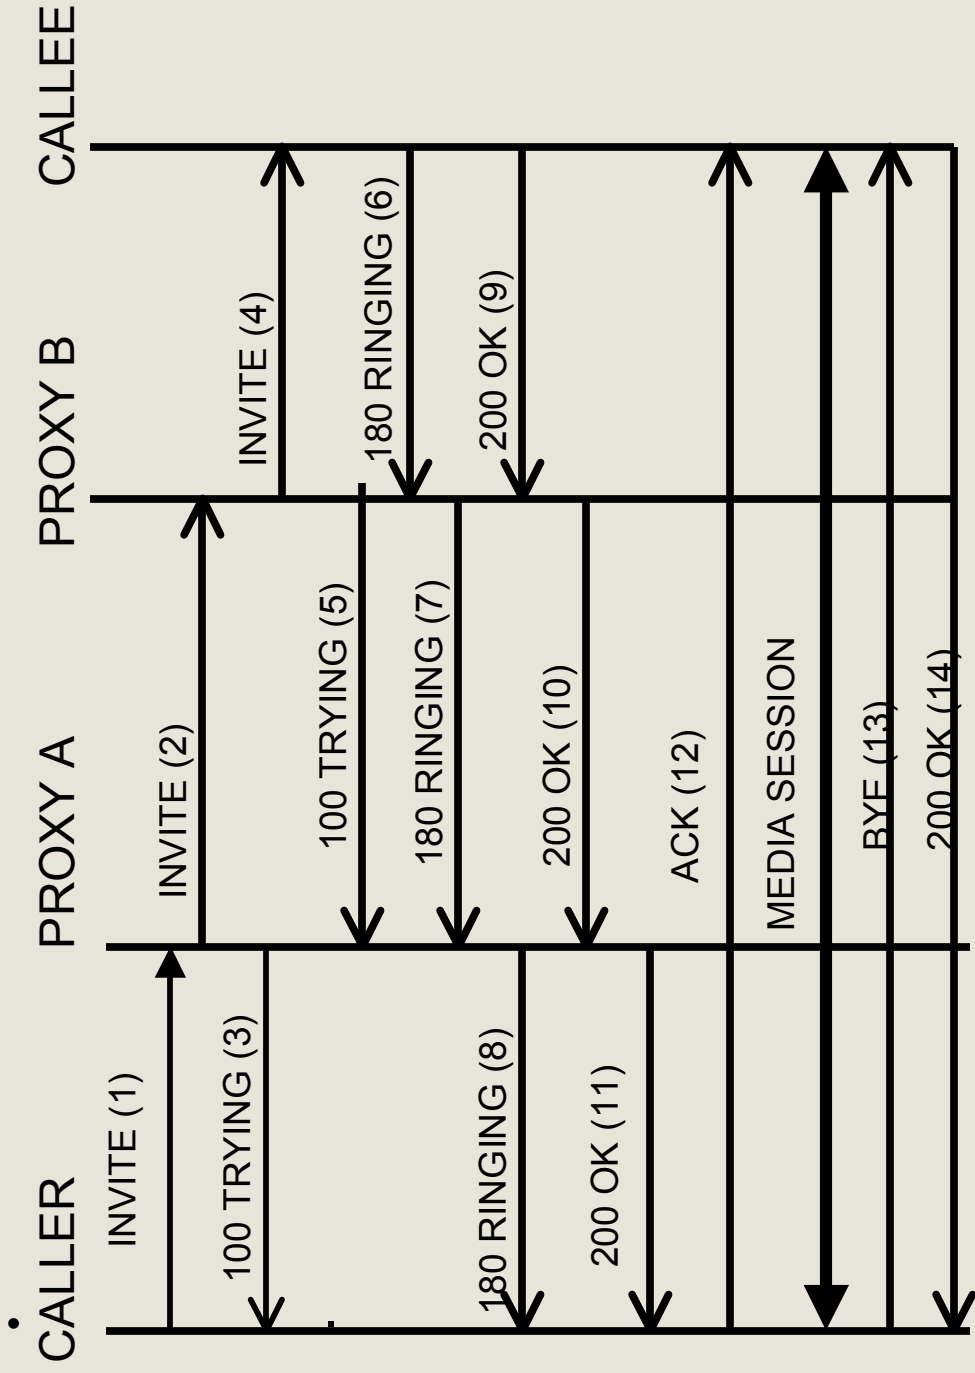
CALLER
PROXY A
PROXY B
CALLEE

INVITE (1)
100 TRYING (3)
INVITE (2)
INVITE (4)
100 TRYING (5)
180 RINGING (6)
180 RINGING (7)
180 RINGING (8)
200 OK (9)
200 OK (10)
200 OK (11)
ACK (12)
MEDIA SESSION
BYE (13)
200 OK (14)